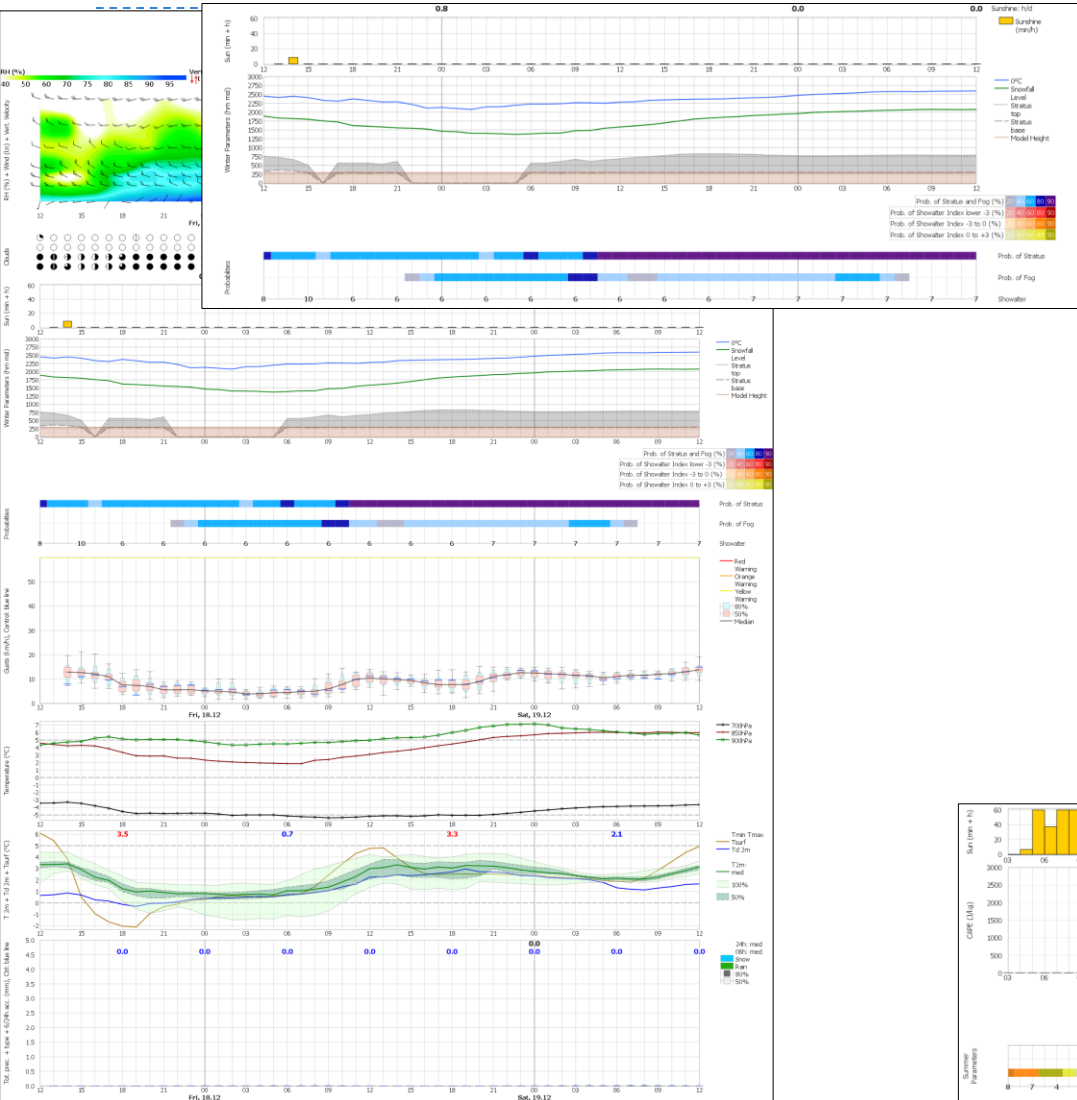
0.8 0.0 0.0 Sunshine: h/d

Sunshine (min/h)

Sun (min + h)
60
40
20
0
12 15 18 21 00 03 06 09 12 15 18 21 00 03 06 09 12

Winter Parameters (hm msl)
3000 2750 2500 2250 2000 1750 1500 1250 1000 750 500 250 0
12 15 18 21 00 03 06 09 12 15 18 21 00 03 06 09 12

0°C
Snowfall Level
Stratus top
Stratus base
Model Height

Prob. of Stratus and Fog (%) 20 40 60 80 90
Prob. of Showalter Index lower -3 (%) 20 40 60 80 90
Prob. of Showalter Index -3 to 0 (%) 20 40 60 80 90
Prob. of Showalter Index 0 to +3 (%) 20 40 60 80 90

Probabilities
Prob. of Stratus
Prob. of Fog
8 10 6 6 6 6 6 6 6 6 7 7 7 7 7 7 Showalter

RH (%) 40 50 60 70 75 80 85 90 95
Ver
RH (%) + Wind (kt) + Vert. Velocity
12 15 18 21 Fri,
Clouds

Sun (min + h)
60 40 20 0
12 15 18 21 00 03 06 09 12 15 18 21 00 03 06 09 12

Winter Parameters (hm msl)
3000 2750 2500 2250 2000 1750 1500 1250 1000 750 500 250 0
12 15 18 21 00 03 06 09 12 15 18 21 00 03 06 09 12

0°C
Snowfall Level
Stratus top
Stratus base
Model Height

Prob. of Stratus and Fog (%) 20 40 60 80 90
Prob. of Showalter Index lower -3 (%) 20 40 60 80 90
Prob. of Showalter Index -3 to 0 (%) 20 40 60 80 90
Prob. of Showalter Index 0 to +3 (%) 20 40 60 80 90

Probabilities
Prob. of Stratus
Prob. of Fog
8 10 6 6 6 6 6 6 6 6 7 7 7 7 7 7 Showalter

Gusts (km/h), Control: blue line
50 40 30 20 10
12 15 18 21 00 03 06 09 12 15 18 21 00 03 06 09 12
Fri, 18.12 Sat, 19.12
Red Warning
Orange Warning
Yellow Warning
80%
50%
Median

Temperature (°C)
7 6 5 4 3 2 1 0 -1 -2 -3 -4 -5
700hPa
850hPa
900hPa

3.5 0.7 3.3 2.1
T 2m + Td 2m + Tsurf (°C)
6 5 4 3 2 1 0 -1 -2
Tmin Tmax
Tsurf
Td 2m
T2m: med
100%
50%

Tot. prec. + type + 6/24h acc. (mm), Ctrl: blue line
5.0 4.5 4.0 3.5 3.0 2.5 2.0 1.5 1.0 0.5 0.0
0.0 0.0 0.0 0.0 0.0 0.0 0.0 0.0 0.0
24h: med
06h: med
Snow
Rain
80%
50%
12 15 18 21 00 03 06 09 12 15 18 21 00 03 06 09 12
Fri, 18.12 Sat, 19.12

Sun (min + h)
60 40 20 0
03 06
CAPE (J/kg)
3000 2500 2000 1500 1000 500 0
03 06
Summer Parameters
8 7 4